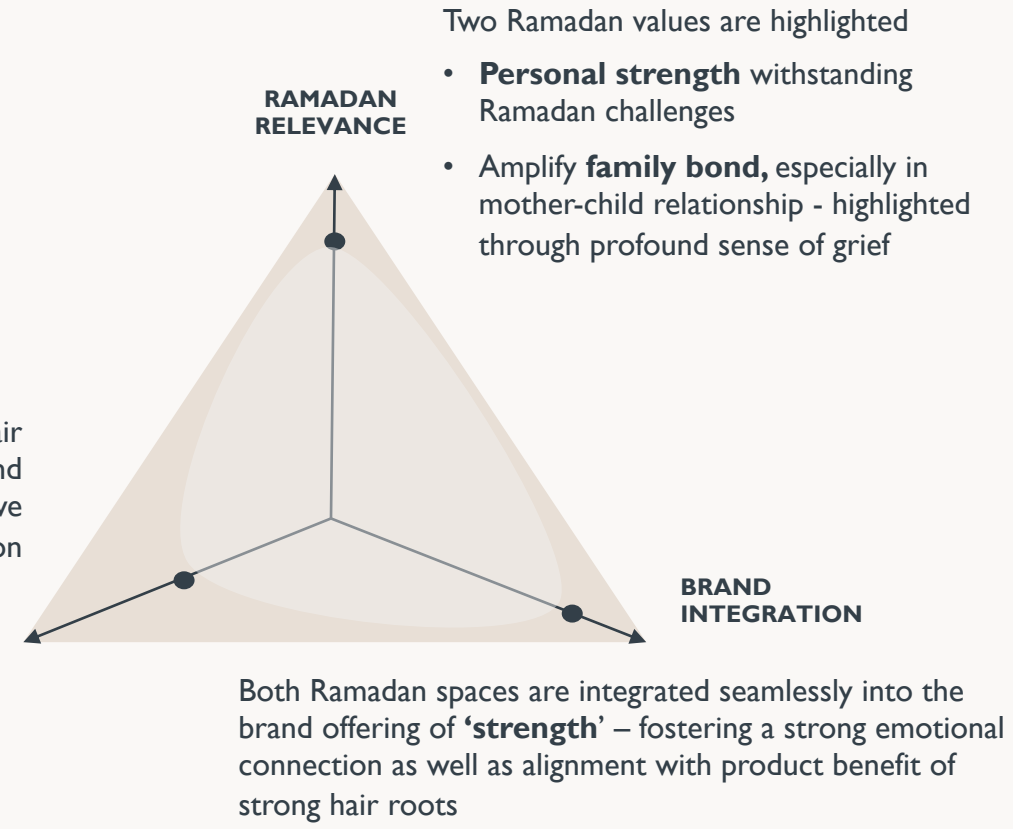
Two Ramadan values are highlighted

- **Personal strength** withstanding Ramadan challenges
- Amplify **family bond,** especially in mother-child relationship - highlighted through profound sense of grief

RAMADAN RELEVANCE

ir
nd
ve
on

BRAND INTEGRATION

Both Ramadan spaces are integrated seamlessly into the brand offering of **'strength'** – fostering a strong emotional connection as well as alignment with product benefit of strong hair roots